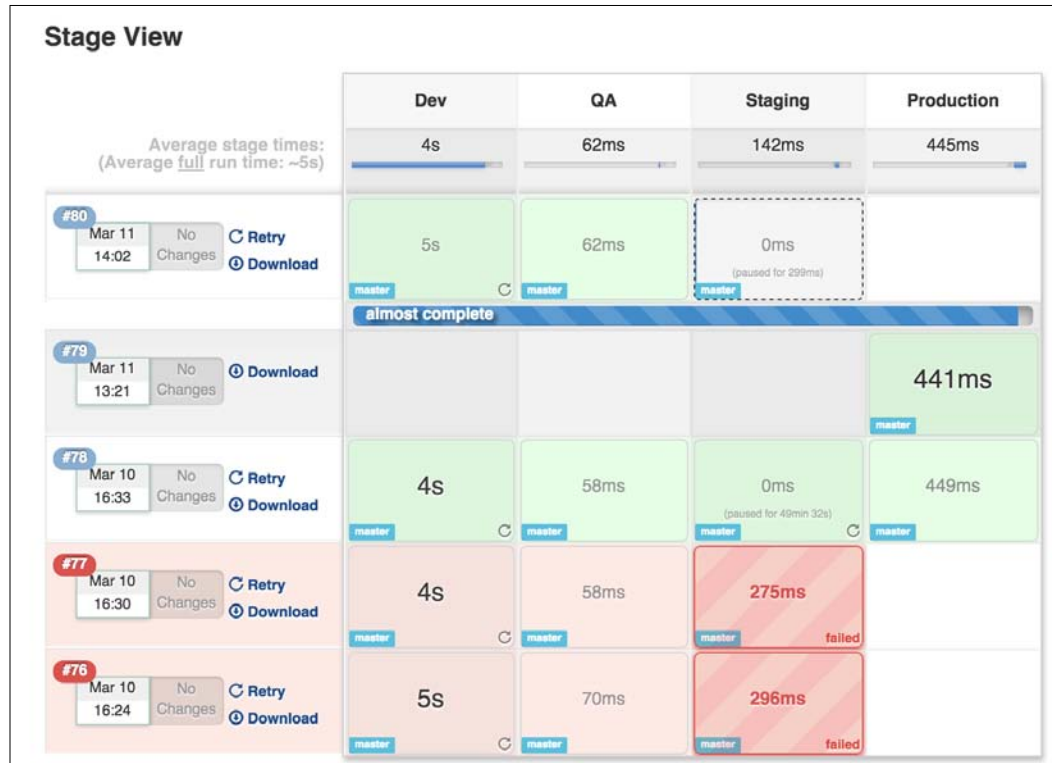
Stage View

| | Dev | QA | Staging | Production |
|---|---|---|---|---|
| Average stage times: (Average full run time: ~5s) | 4s | 62ms | 142ms | 445ms |
| #80 Mar 11 14:02 No Changes Retry Download | 5s master | 62ms master | 0ms (paused for 299ms) master | |
| almost complete | | | | |
| #79 Mar 11 13:21 No Changes Download | | | | 441ms master |
| #78 Mar 10 16:33 No Changes Retry Download | 4s master | 58ms master | 0ms (paused for 49min 32s) master | 449ms master |
| #77 Mar 10 16:30 No Changes Retry Download | 4s master | 58ms master | 275ms master failed | |
| #76 Mar 10 16:24 No Changes Retry Download | 5s master | 70ms master | 296ms master failed | |